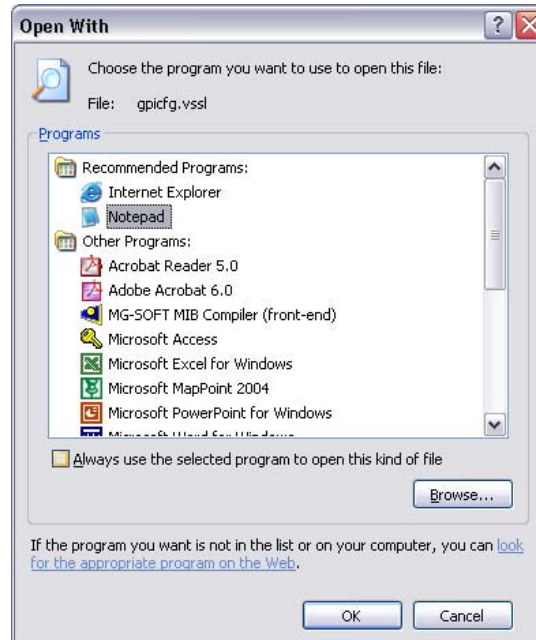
Open With

Choose the program you want to use to open this file:

File: gpicfg.vssl

Programs

Recommended Programs:
Internet Explorer
Notepad
Other Programs:
Acrobat Reader 5.0
Adobe Acrobat 6.0
MG-SOFT MIB Compiler (front-end)
Microsoft Access
Microsoft Excel for Windows
Microsoft MapPoint 2004
Microsoft PowerPoint for Windows
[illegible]

Always use the selected program to open this kind of file

Browse...

If the program you want is not in the list or on your computer, you can look for the appropriate program on the Web.

OK Cancel